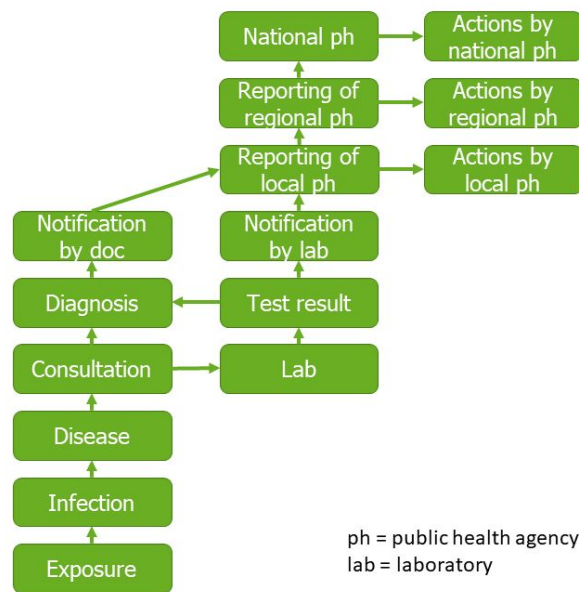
National ph

Actions by national ph

Reporting of regional ph

Actions by regional ph

Reporting of local ph

Actions by local ph

Notification by doc

Notification by lab

Diagnosis

Test result

Consultation

Lab

Disease

Infection

Exposure

ph = public health agency
lab = laboratory